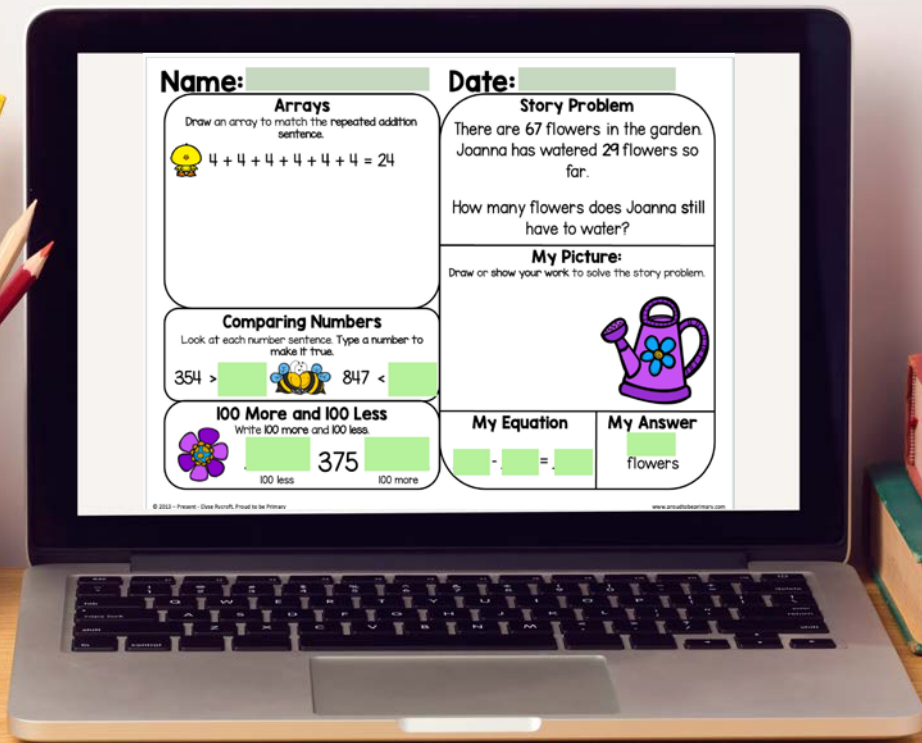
Name:

Date:

Arrays
Draw an array to match the repeated addition sentence.

4 + 4 + 4 + 4 + 4 + 4 = 24

Comparing Numbers
Look at each number sentence. Type a number to make it true.

354 >

847 <

100 More and 100 Less
Write 100 more and 100 less.

375

100 less

100 more

Story Problem
There are 67 flowers in the garden. Joanna has watered 29 flowers so far.

How many flowers does Joanna still have to water?

My Picture:
Draw or show your work to solve the story problem.

My Equation

- =

My Answer

flowers

© 2013 - Present · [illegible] Proud to be Primary

www.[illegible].com